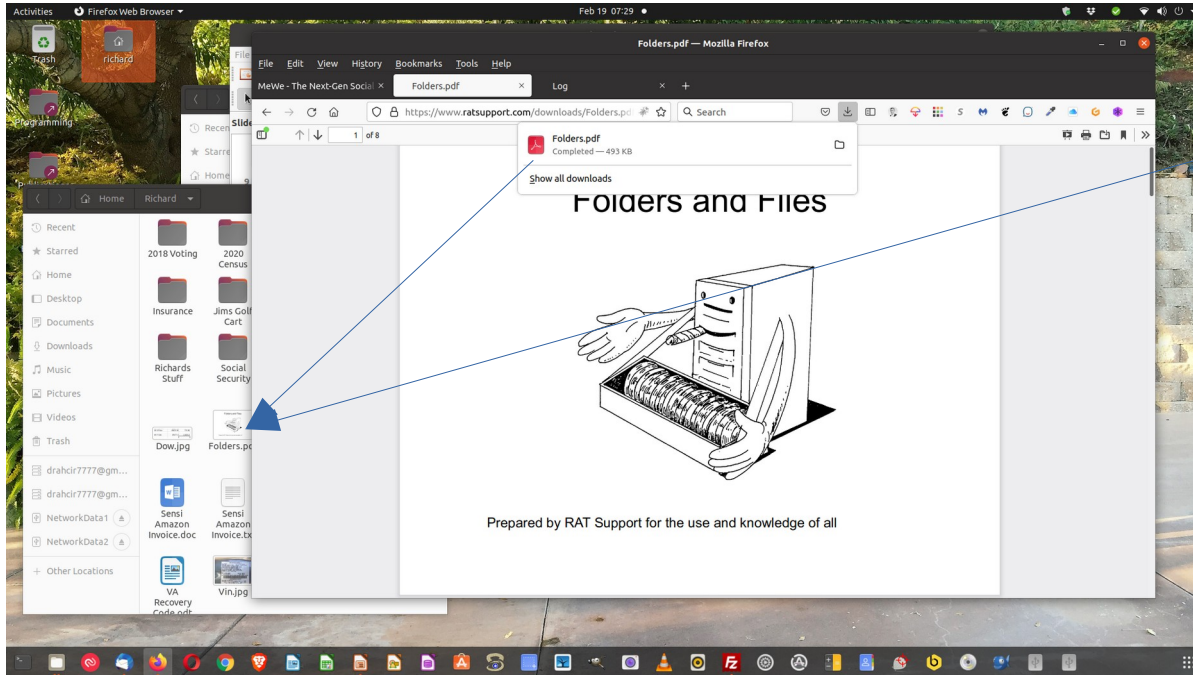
Activities Firefox Web Browser Feb 19 07:29

Trash richard

Programming

Recent Starred Home

Home Richard

Recent
Starred
Home
Desktop
Documents
Downloads
Music
Pictures
Videos
Trash
drahcir7777@gm...
drahcir7777@gm...
NetworkData1
NetworkData2
+ Other Locations

2018 Voting
2020 Census
Insurance
Jims Golf Cart
Richards Stuff
Social Security
Dow.jpg
Folders.pd
Sensi Amazon Invoice.doc
Sensi Amazon Invoice.tx
VA Recovery Code.odt
Vin.jpg

Folders.pdf — Mozilla Firefox

File Edit View History Bookmarks Tools Help

MeWe - The Next-Gen Social ×
Folders.pdf ×
Log ×
+

https://www.ratsupport.com/downloads/Folders.pd
Search

1 of 8

Folders.pdf
Completed — 493 KB
Show all downloads

Folders and Files

Prepared by RAT Support for the use and knowledge of all